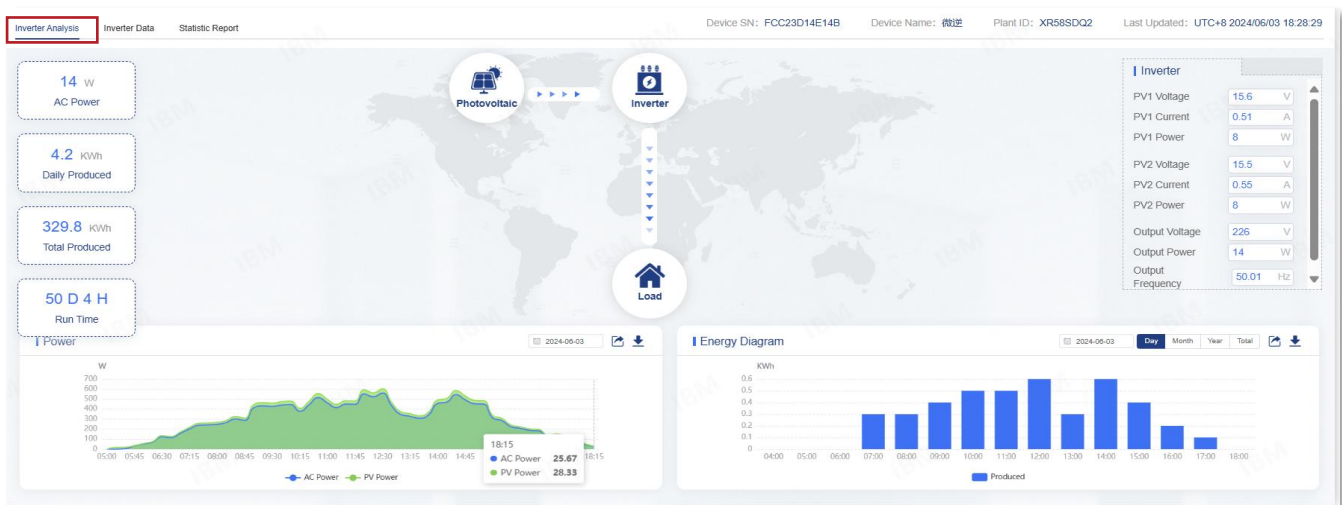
Inverter Analysis Inverter Data Statistic Report

Device SN: FCC23D14E14B Device Name: 微逆 Plant ID: XR58SDQ2 Last Updated: UTC+8 2024/06/03 18:28:29

14 W
AC Power

4.2 KWh
Daily Produced

329.8 KWh
Total Produced

50 D 4 H
Run Time

Photovoltaic

Inverter

Load

Inverter

| | | |
|---|---|---|
| PV1 Voltage | 15.6 | V |
| PV1 Current | 0.51 | A |
| PV1 Power | 8 | W |
| PV2 Voltage | 15.5 | V |
| PV2 Current | 0.55 | A |
| PV2 Power | 8 | W |
| Output Voltage | 226 | V |
| Output Power | 14 | W |
| Output Frequency | 50.01 | Hz |

Power

2024-06-03

W
700
600
500
400
300
200
100
0
05:00 05:45 06:30 07:15 08:00 08:45 09:30 10:15 11:00 11:45 12:30 13:15 14:00 14:45 18:15

18:15
AC Power 25.67
PV Power 28.33

AC Power PV Power

Energy Diagram

2024-06-03 Day Month Year Total

KWh
0.6
0.5
0.4
0.3
0.2
0.1
0
04:00 05:00 06:00 07:00 08:00 09:00 10:00 11:00 12:00 13:00 14:00 15:00 16:00 17:00 18:00

Produced